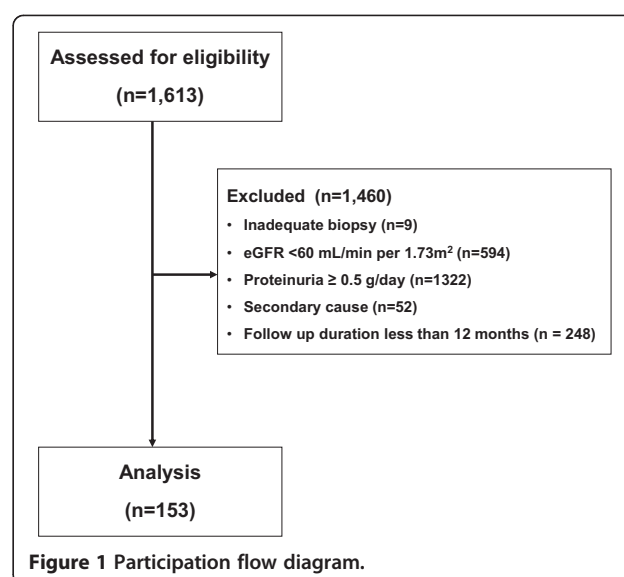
Assessed for eligibility
(n=1,613)

Excluded (n=1,460)
• Inadequate biopsy (n=9)
• eGFR <60 mL/min per 1.73m$^2$ (n=594)
• Proteinuria ≥ 0.5 g/day (n=1322)
• Secondary cause (n=52)
• Follow up duration less than 12 months (n = 248)

Analysis
(n=153)

Figure 1 Participation flow diagram.